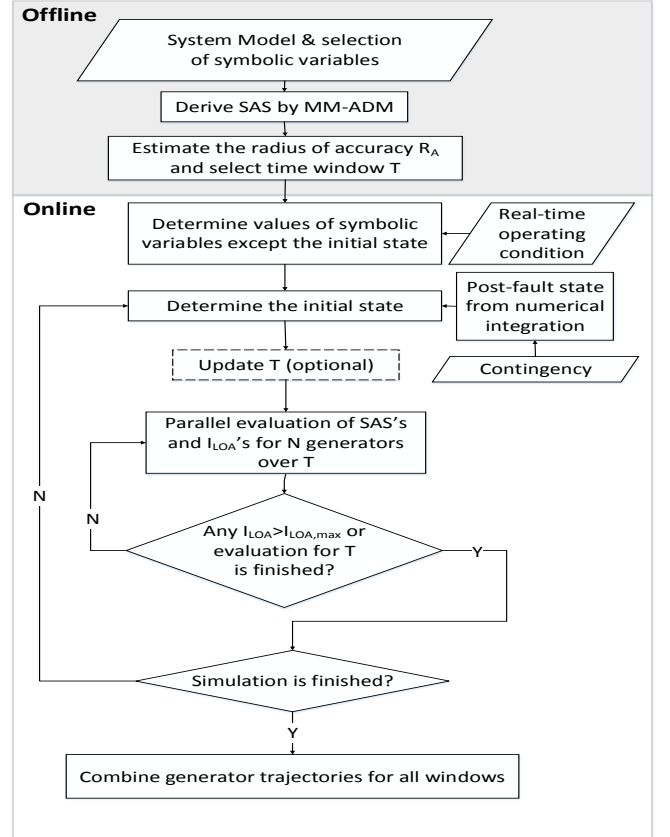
Offline

System Model & selection of symbolic variables

Derive SAS by MM-ADM

Estimate the radius of accuracy $R_A$ and select time window T

Online

Determine values of symbolic variables except the initial state

Real-time operating condition

Determine the initial state

Post-fault state from numerical integration

Update T (optional)

Contingency

Parallel evaluation of SAS's and $I_{LOA}$'s for N generators over T

N

N

Any $I_{LOA}$>$I_{LOA,max}$ or evaluation for T is finished?

Y

Simulation is finished?

Y

Combine generator trajectories for all windows